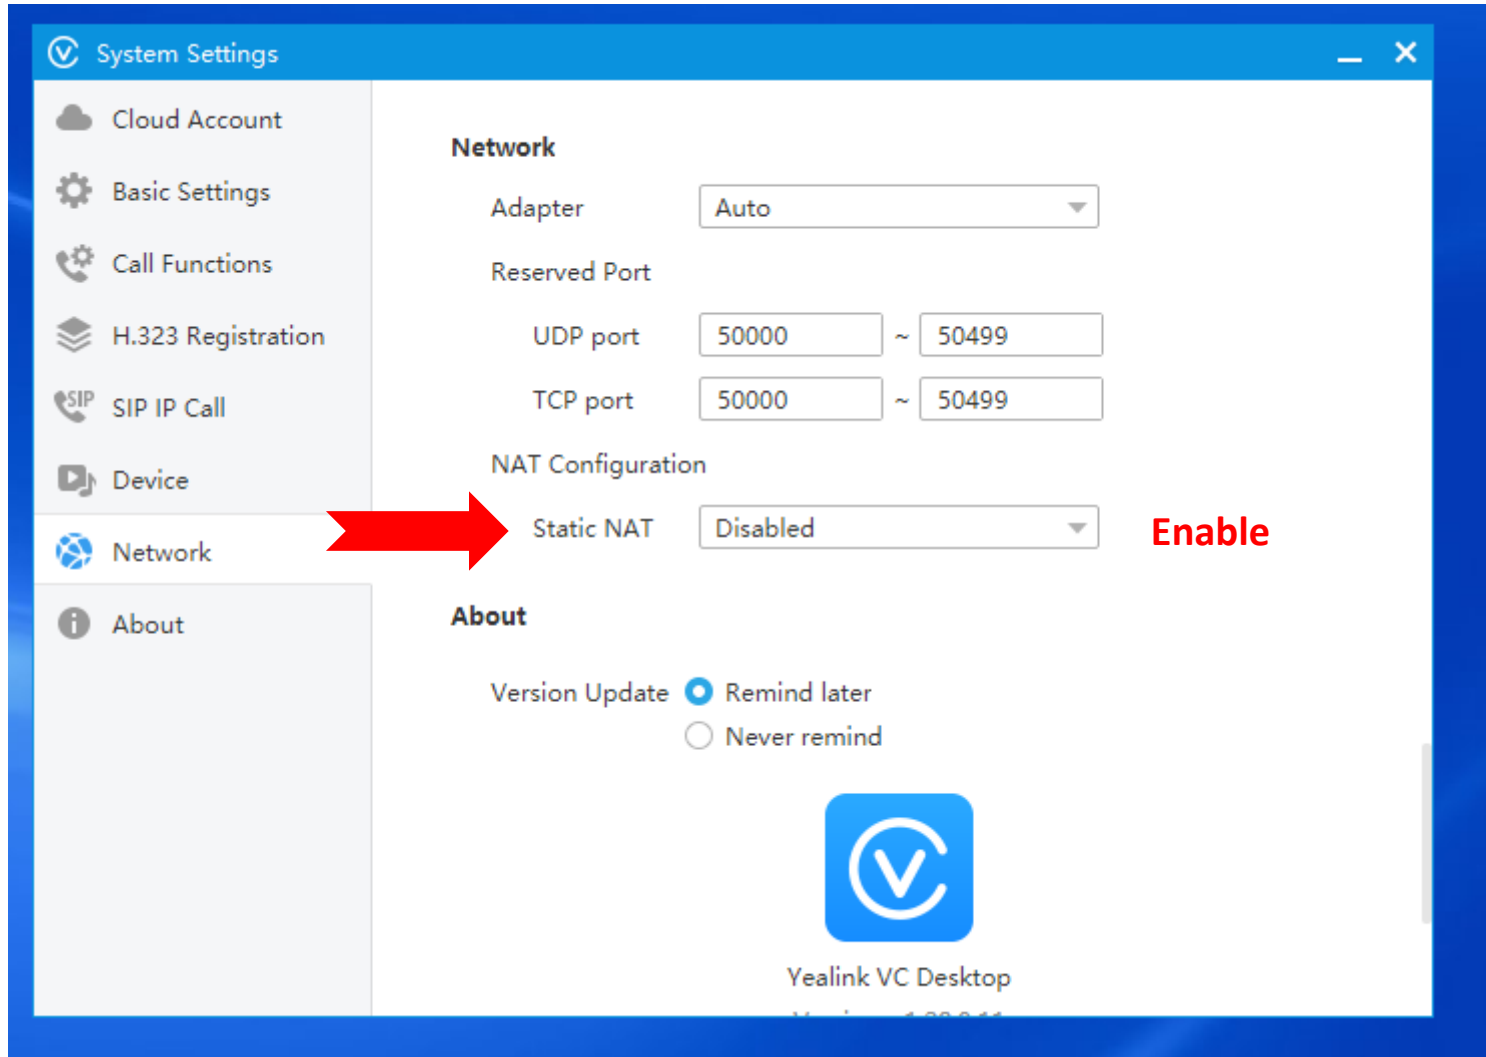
System Settings

Cloud Account
Basic Settings
Call Functions
H.323 Registration
SIP IP Call
Device
Network
About

Network

Adapter Auto

Reserved Port

UDP port 50000 ~ 50499

TCP port 50000 ~ 50499

NAT Configuration

Static NAT Disabled

Enable

About

Version Update Remind later
Never remind

Yealink VC Desktop

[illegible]